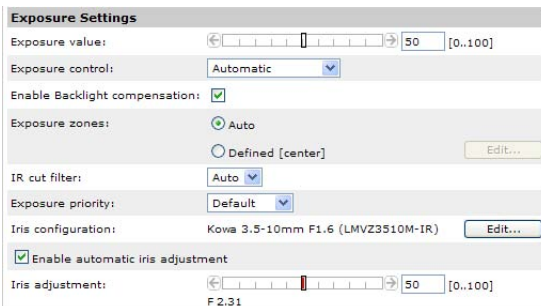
Exposure Settings

Exposure value: 50 [0..100]

Exposure control: Automatic

Enable Backlight compensation:

Exposure zones: Auto

Defined [center] Edit...

IR cut filter: Auto

Exposure priority: Default

Iris configuration: Kowa 3.5-10mm F1.6 (LMVZ3510M-IR) Edit...

Enable automatic iris adjustment

Iris adjustment: 50 [0..100]

F 2.31